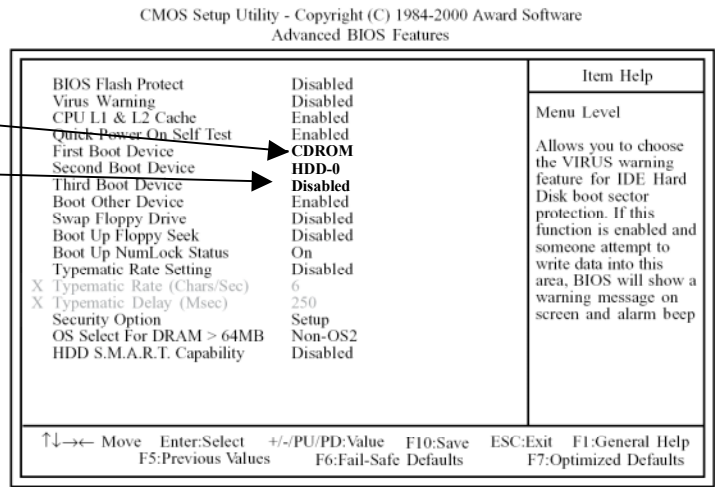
CMOS Setup Utility - Copyright (C) 1984-2000 Award Software
Advanced BIOS Features

| | | Item Help |
|---|---|---|
| BIOS Flash Protect | Disabled | Menu Level |
| Virus Warning | Disabled | |
| CPU L1 & L2 Cache | Enabled | Allows you to choose the VIRUS warning feature for IDE Hard Disk boot sector protection. If this function is enabled and someone attempt to write data into this area, BIOS will show a warning message on screen and alarm beep |
| Quick Power On Self Test | Enabled | |
| First Boot Device | **CDROM** | |
| Second Boot Device | **HDD-0** | |
| Third Boot Device | **Disabled** | |
| Boot Other Device | Enabled | |
| Swap Floppy Drive | Disabled | |
| Boot Up Floppy Seek | Disabled | |
| Boot Up NumLock Status | On | |
| Typematic Rate Setting | Disabled | |
| X Typematic Rate (Chars/Sec) | 6 | |
| X Typematic Delay (Msec) | 250 | |
| Security Option | Setup | |
| OS Select For DRAM > 64MB | Non-OS2 | |
| HDD S.M.A.R.T. Capability | Disabled | |

↑↓→← Move Enter:Select +/-/PU/PD:Value F10:Save ESC:Exit F1:General Help
F5:Previous Values F6:Fail-Safe Defaults F7:Optimized Defaults